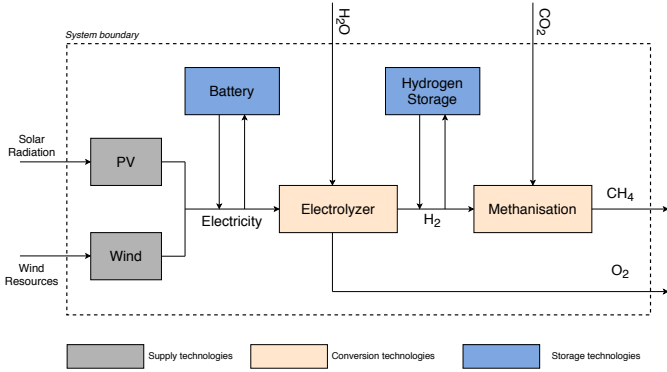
System boundary

$H_2O$

$CO_2$

Battery

Hydrogen Storage

Solar Radiation

PV

Wind Resources

Wind

Electricity

Electrolyzer

$H_2$

Methanisation

$CH_4$

$O_2$

Supply technologies

Conversion technologies

Storage technologies